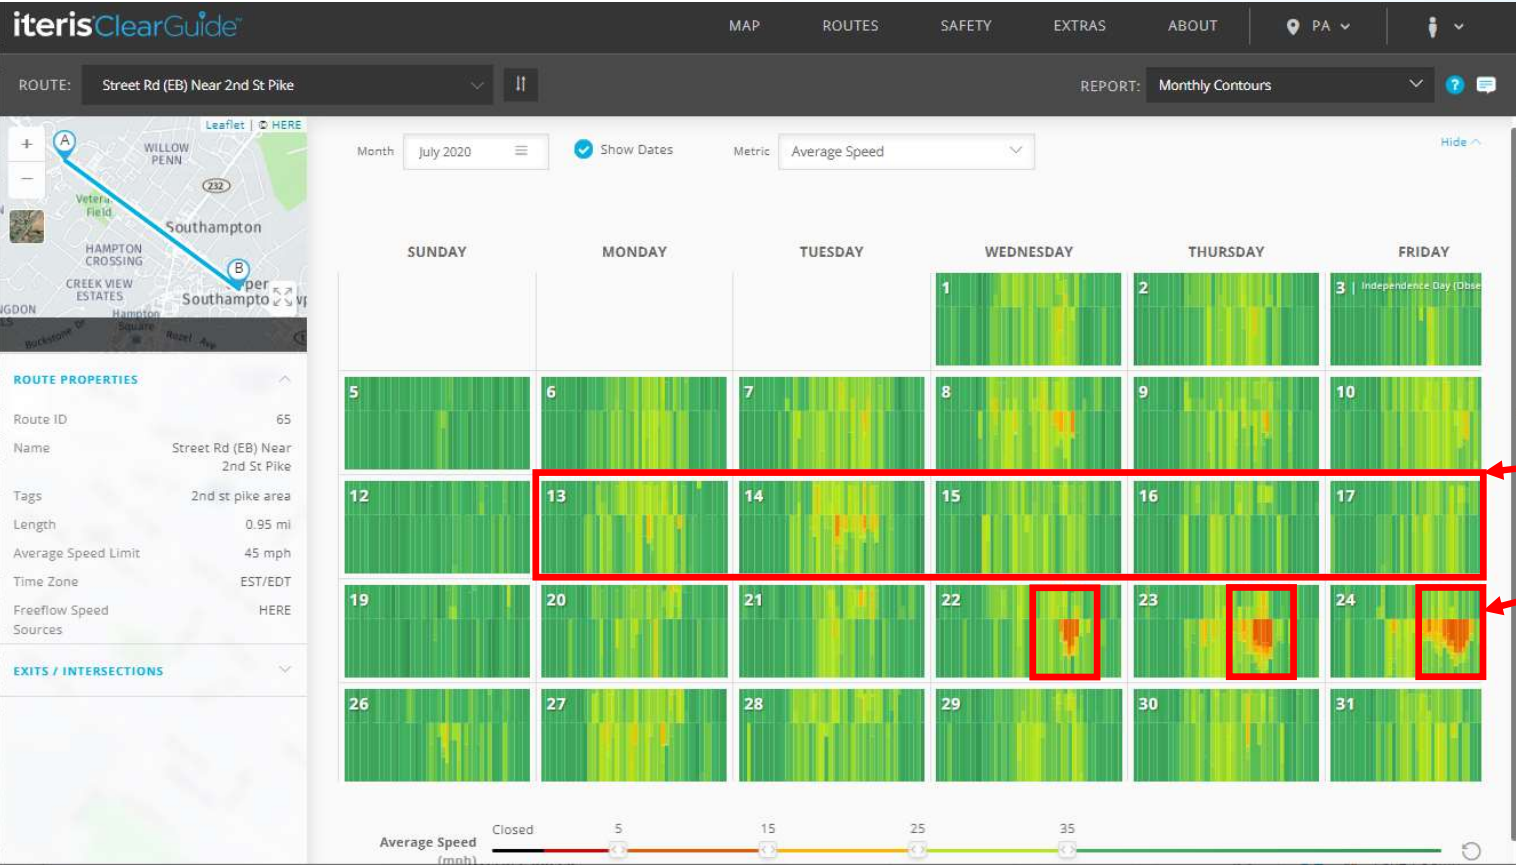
iterisClearGuide

MAP ROUTES SAFETY EXTRAS ABOUT PA

ROUTE: Street Rd (EB) Near 2nd St Pike

REPORT: Monthly Contours

Leaflet | © HERE

WILLOW PENN

232

Veteran Field

Southampton

HAMPTON CROSSING

CREEK VIEW ESTATES

Upper Southampton

Hampton Square

ROUTE PROPERTIES

| | |
|---|---|
| Route ID | 65 |
| Name | Street Rd (EB) Near 2nd St Pike |
| Tags | 2nd st pike area |
| Length | 0.95 mi |
| Average Speed Limit | 45 mph |
| Time Zone | EST/EDT |
| Freeflow Speed Sources | HERE |

EXITS / INTERSECTIONS

Month July 2020

Show Dates

Metric Average Speed

Hide

| SUNDAY | MONDAY | TUESDAY | WEDNESDAY | THURSDAY | FRIDAY |
|---|---|---|---|---|---|
| | | | 1 | 2 | 3 \| Independence Day (Obse |
| 5 | 6 | 7 | 8 | 9 | 10 |
| 12 | 13 | 14 | 15 | 16 | 17 |
| 19 | 20 | 21 | 22 | 23 | 24 |
| 26 | 27 | 28 | 29 | 30 | 31 |

Average Speed (mph)

Closed 5 15 25 35